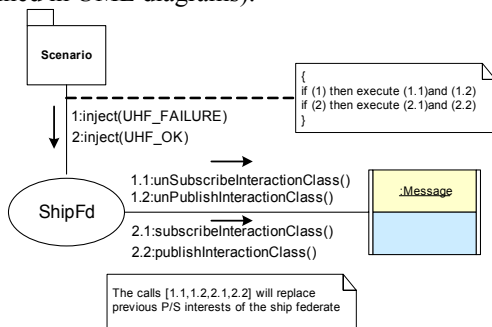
Scenario

{
if (1) then execute (1.1)and (1.2)
if (2) then execute (2.1)and (2.2)
}

1:inject(UHF_FAILURE)
2:inject(UHF_OK)

1.1:unSubscribeInteractionClass()
1.2:unPublishInteractionClass()

ShipFd

:Message

2.1:subscribeInteractionClass()
2.2:publishInteractionClass()

The calls [1.1,1.2,2.1,2.2] will replace previous P/S interests of the ship federate